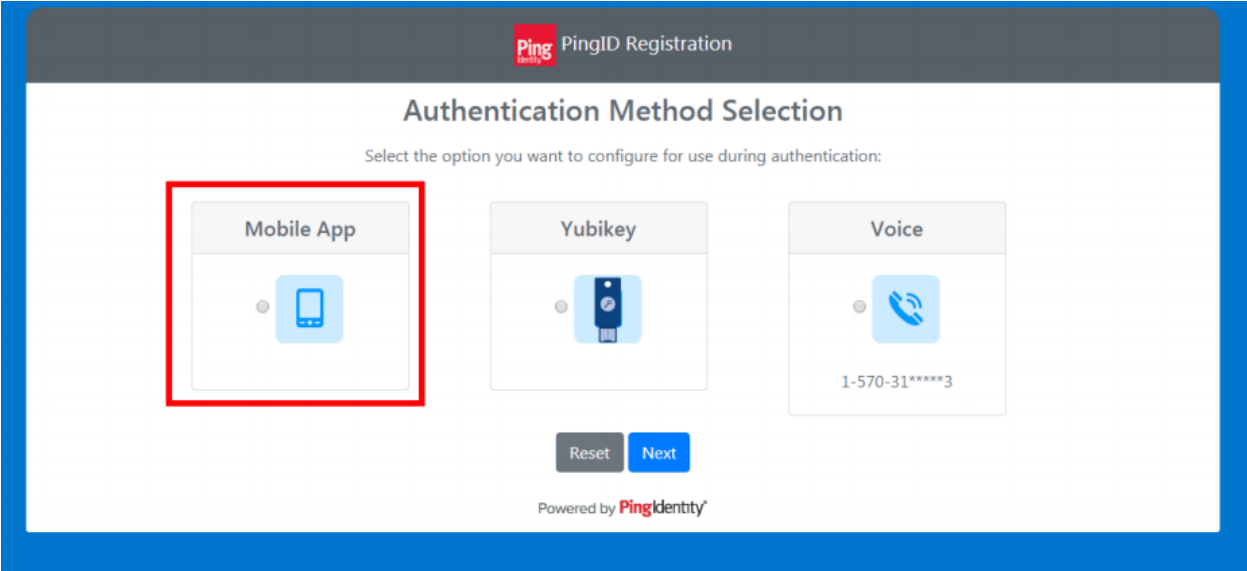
Ping Identity PingID Registration

Authentication Method Selection

Select the option you want to configure for use during authentication:

Mobile App

Yubikey

Voice

1-570-31*****3

Reset Next

Powered by PingIdentity